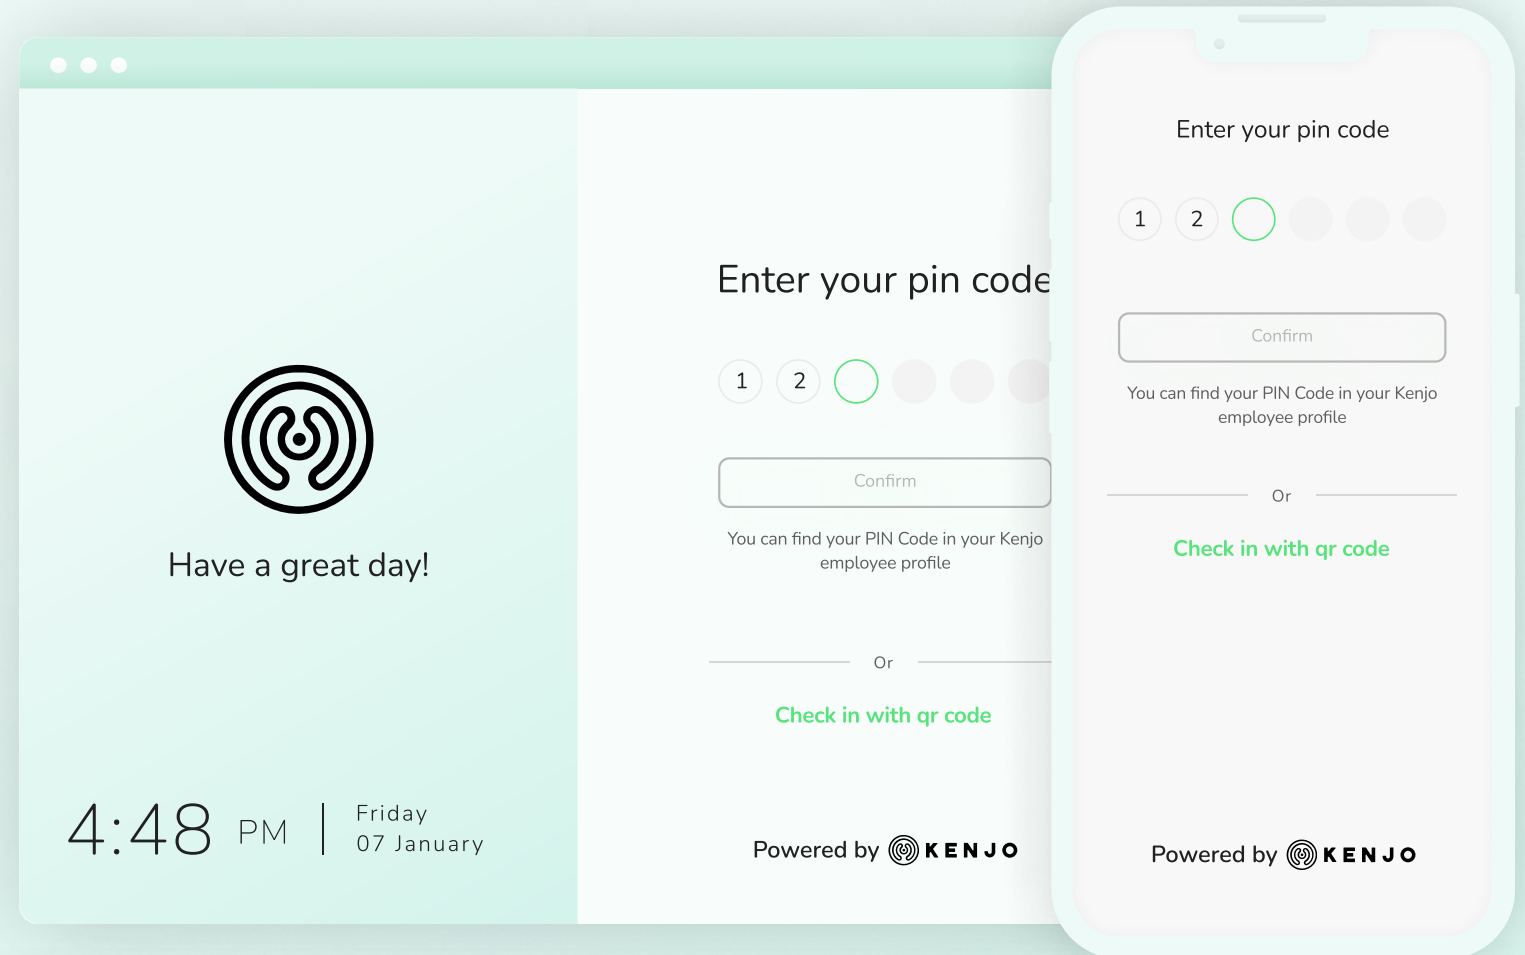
Have a great day!

4:48 PM | Friday 07 January

Enter your pin code

1 2

Confirm

You can find your PIN Code in your Kenjo employee profile

Or

Check in with qr code

Powered by KENJO

Enter your pin code

1 2

Confirm

You can find your PIN Code in your Kenjo employee profile

Or

Check in with qr code

Powered by KENJO